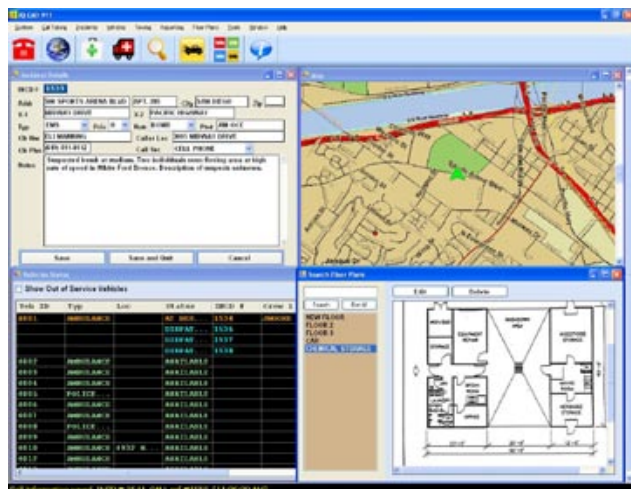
System Call Taking Incidents Vehicles Towing Reporting Floor Plans Tools Window Help

Incident Details

INCD # 1538

Addr 300 SPORTS ARENA BLVD APT. 305 City SAN DIEGO

X1 MIDWAY DRIVE X2 PACIFIC HIGHWAY

Typ EMS Prio Rep 97000 Phnt 288-XXX

Clr Nm ELI MARRONE Caller Loc 3005 MIDWAY DRIVE

Clr Phn 619-555-0132 Call Src CELL PHONE

Notes Suspected break at medium. Two individuals seen fleeing area at high rate of speed in White Ford Bronco. Description of suspects unknown.

Save Save and Quit Cancel

Vehicle Status

Show Out of Service Vehicles

| Veh ID | Typ | Loc | Status | INCD # | Crew 1 |
|---|---|---|---|---|---|
| 0001 | AMBULANCE | | AT SCE... | 1538 | JNGOOD |
| | | | DISPAT... | 1536 | |
| | | | DISPAT... | 1537 | |
| | | | DISPAT... | 1538 | |
| 0002 | AMBULANCE | | AVAILABLE | | |
| 0003 | AMBULANCE | | AVAILABLE | | |
| 0004 | AMBULANCE | | AVAILABLE | | |
| 0005 | POLICE... | | AVAILABLE | | |
| 0006 | AMBULANCE | | AVAILABLE | | |
| 0007 | AMBULANCE | | AVAILABLE | | |
| 0008 | POLICE... | | AVAILABLE | | |
| 0009 | AMBULANCE | | AVAILABLE | | |
| 0010 | AMBULANCE | 4932 M... | AVAILABLE | | |
| 0012 | AMBULANCE | | AVAILABLE | | |

Map

Search Floor Plans

Search Reset

Edit Delete

NEW FLOOR
FLOOR 2
FLOOR 3
CAD
CHEMICAL STORAGE

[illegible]